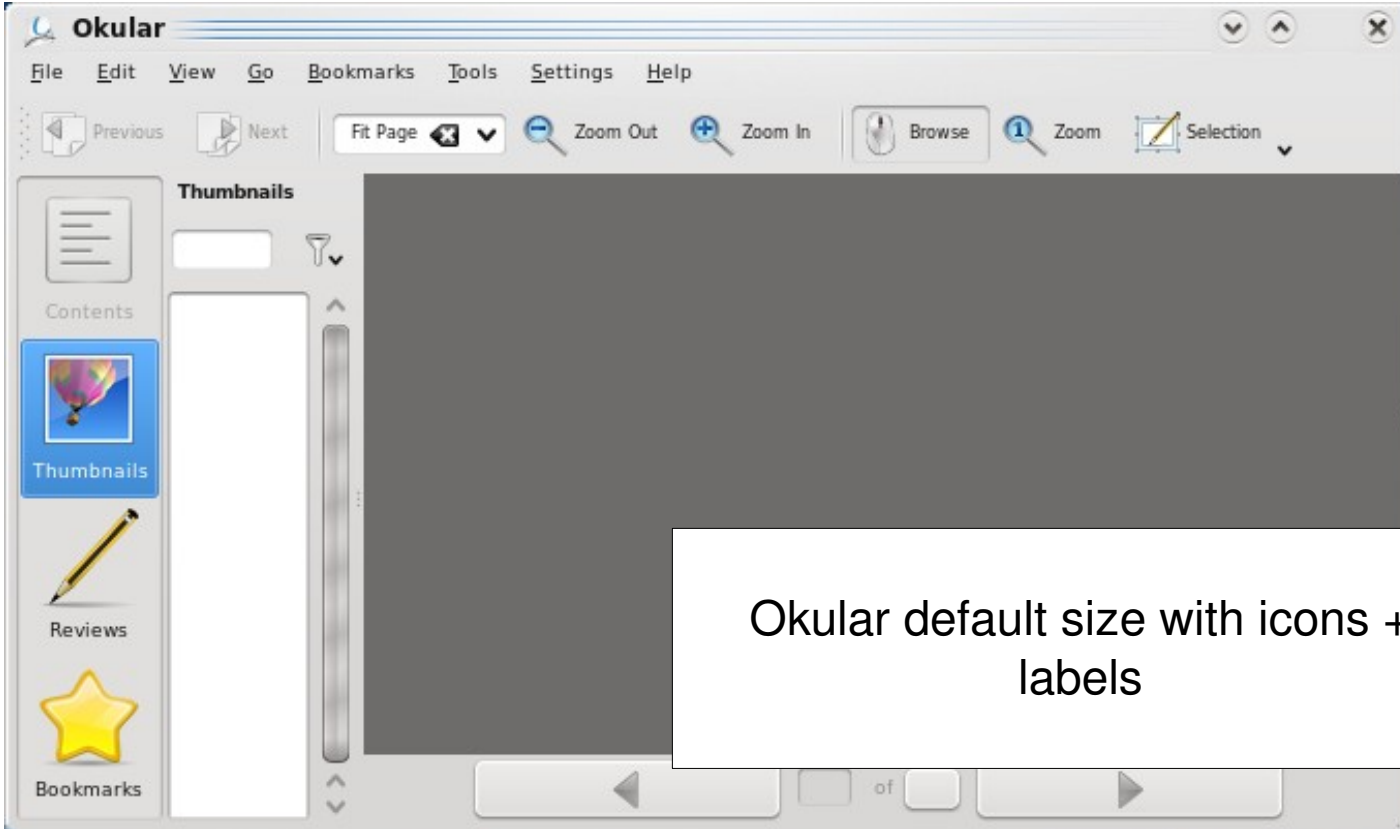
Okular

File Edit View Go Bookmarks Tools Settings Help

Previous Next Fit Page Zoom Out Zoom In Browse Zoom Selection

Contents

Thumbnails

Reviews

Bookmarks

Thumbnails

of

Okular default size with icons + labels